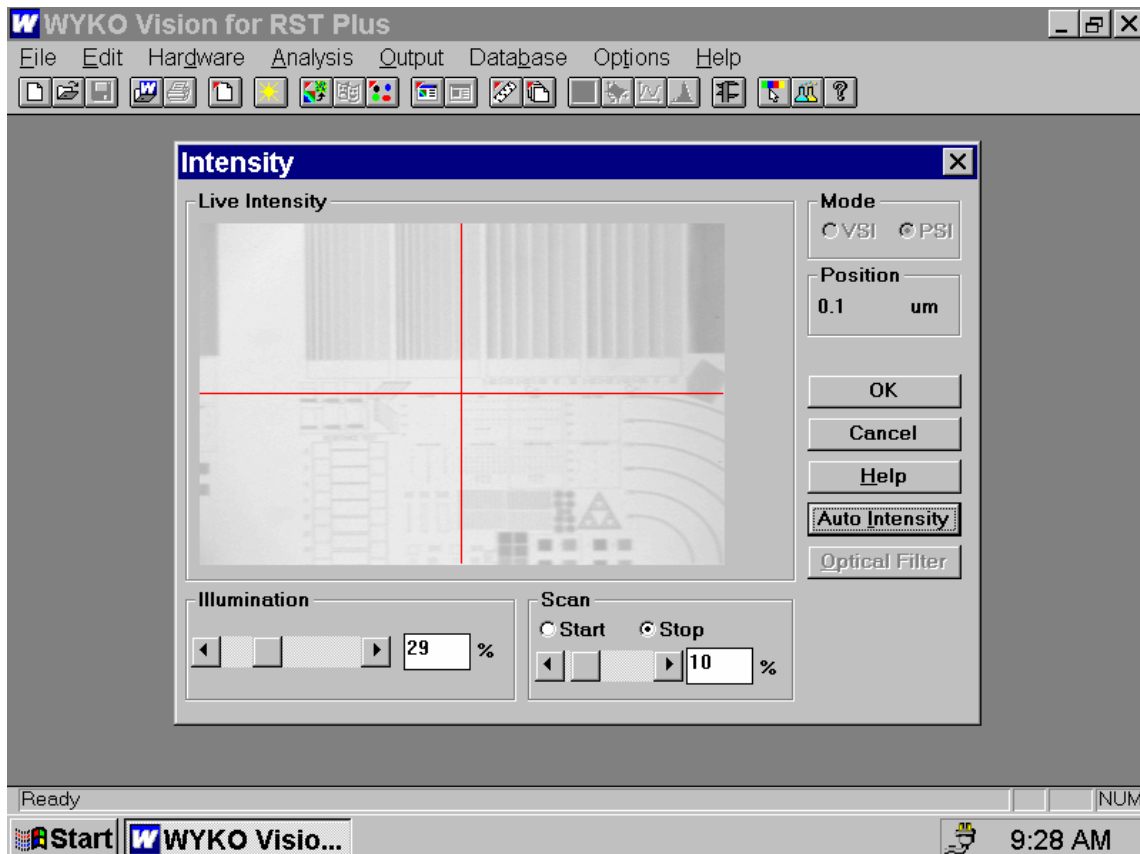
WYKO Vision for RST Plus

File Edit Hardware Analysis Output Database Options Help

Intensity

Live Intensity

Mode
VSI PSI

Position
0.1 um

OK

Cancel

Help

Auto Intensity

Optical Filter

Illumination
29 %

Scan
Start Stop
10 %

Ready

NUM

Start WYKO Visio...

9:28 AM